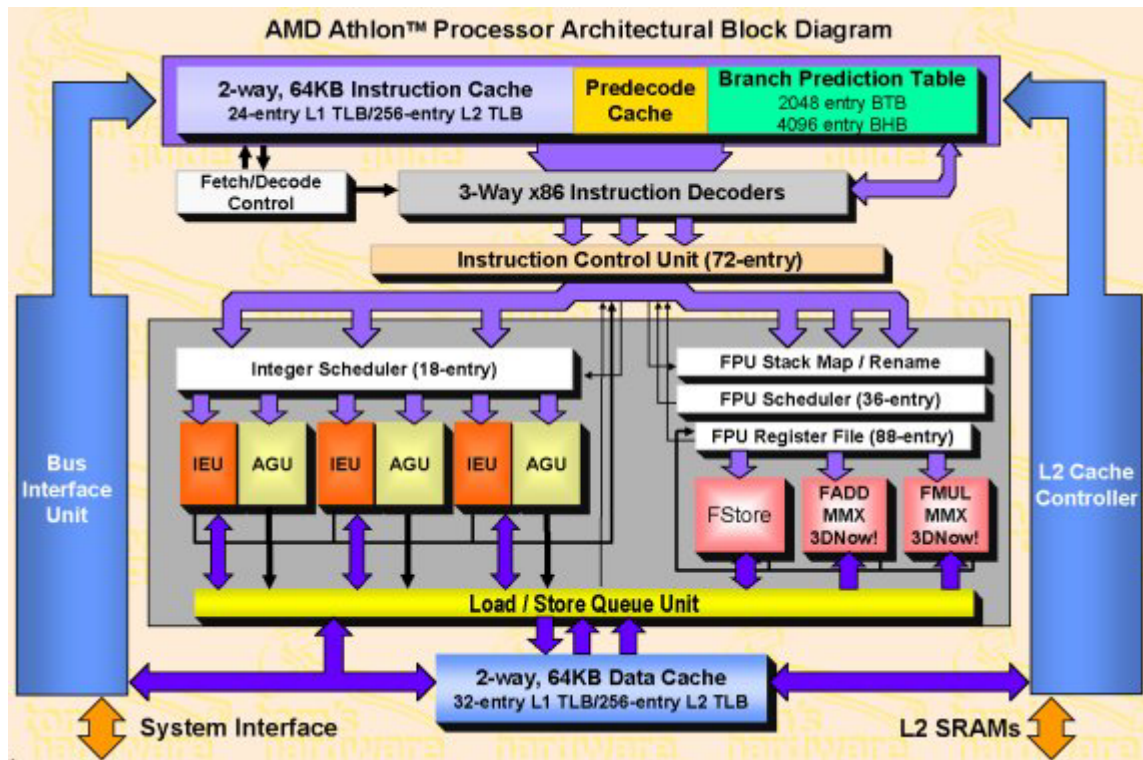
AMD Athlon™ Processor Architectural Block Diagram

2-way, 64KB Instruction Cache
24-entry L1 TLB/256-entry L2 TLB

Predecode Cache

Branch Prediction Table
2048 entry BTB
4096 entry BHB

Fetch/Decode Control

3-Way x86 Instruction Decoders

Instruction Control Unit (72-entry)

Integer Scheduler (18-entry)

IEU AGU IEU AGU IEU AGU

FPU Stack Map / Rename

FPU Scheduler (36-entry)

FPU Register File (88-entry)

FStore

FADD MMX 3DNow!

FMUL MMX 3DNow!

Bus Interface Unit

L2 Cache Controller

Load / Store Queue Unit

2-way, 64KB Data Cache
32-entry L1 TLB/256-entry L2 TLB

System Interface

L2 SRAMs